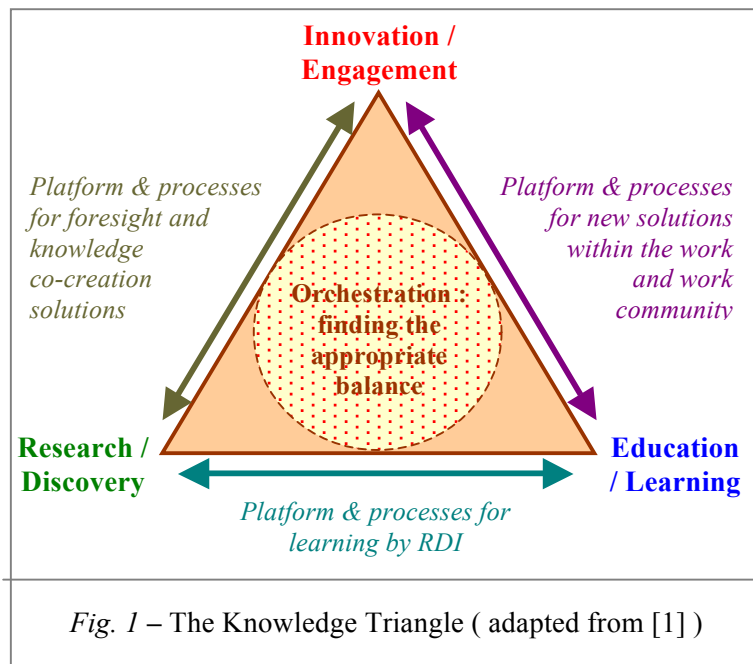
Innovation / Engagement

Platform & processes for foresight and knowledge co-creation solutions

Platform & processes for new solutions within the work and work community

Orchestration : finding the appropriate balance

Research / Discovery

Education / Learning

Platform & processes for learning by RDI

*Fig. 1* – The Knowledge Triangle ( adapted from [1] )